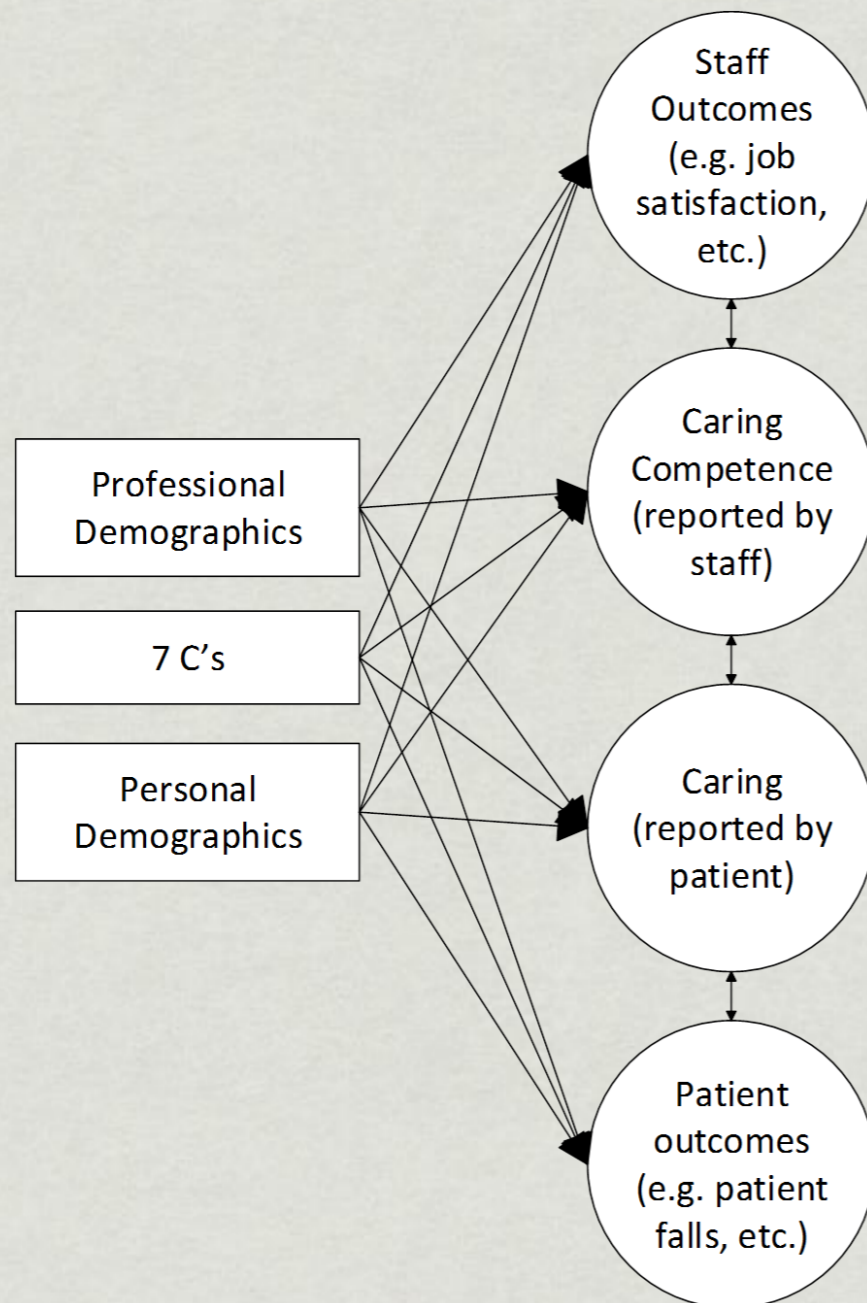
Professional Demographics

7 C’s

Personal Demographics

Staff Outcomes (e.g. job satisfaction, etc.)

Caring Competence (reported by staff)

Caring (reported by patient)

Patient outcomes (e.g. patient falls, etc.)